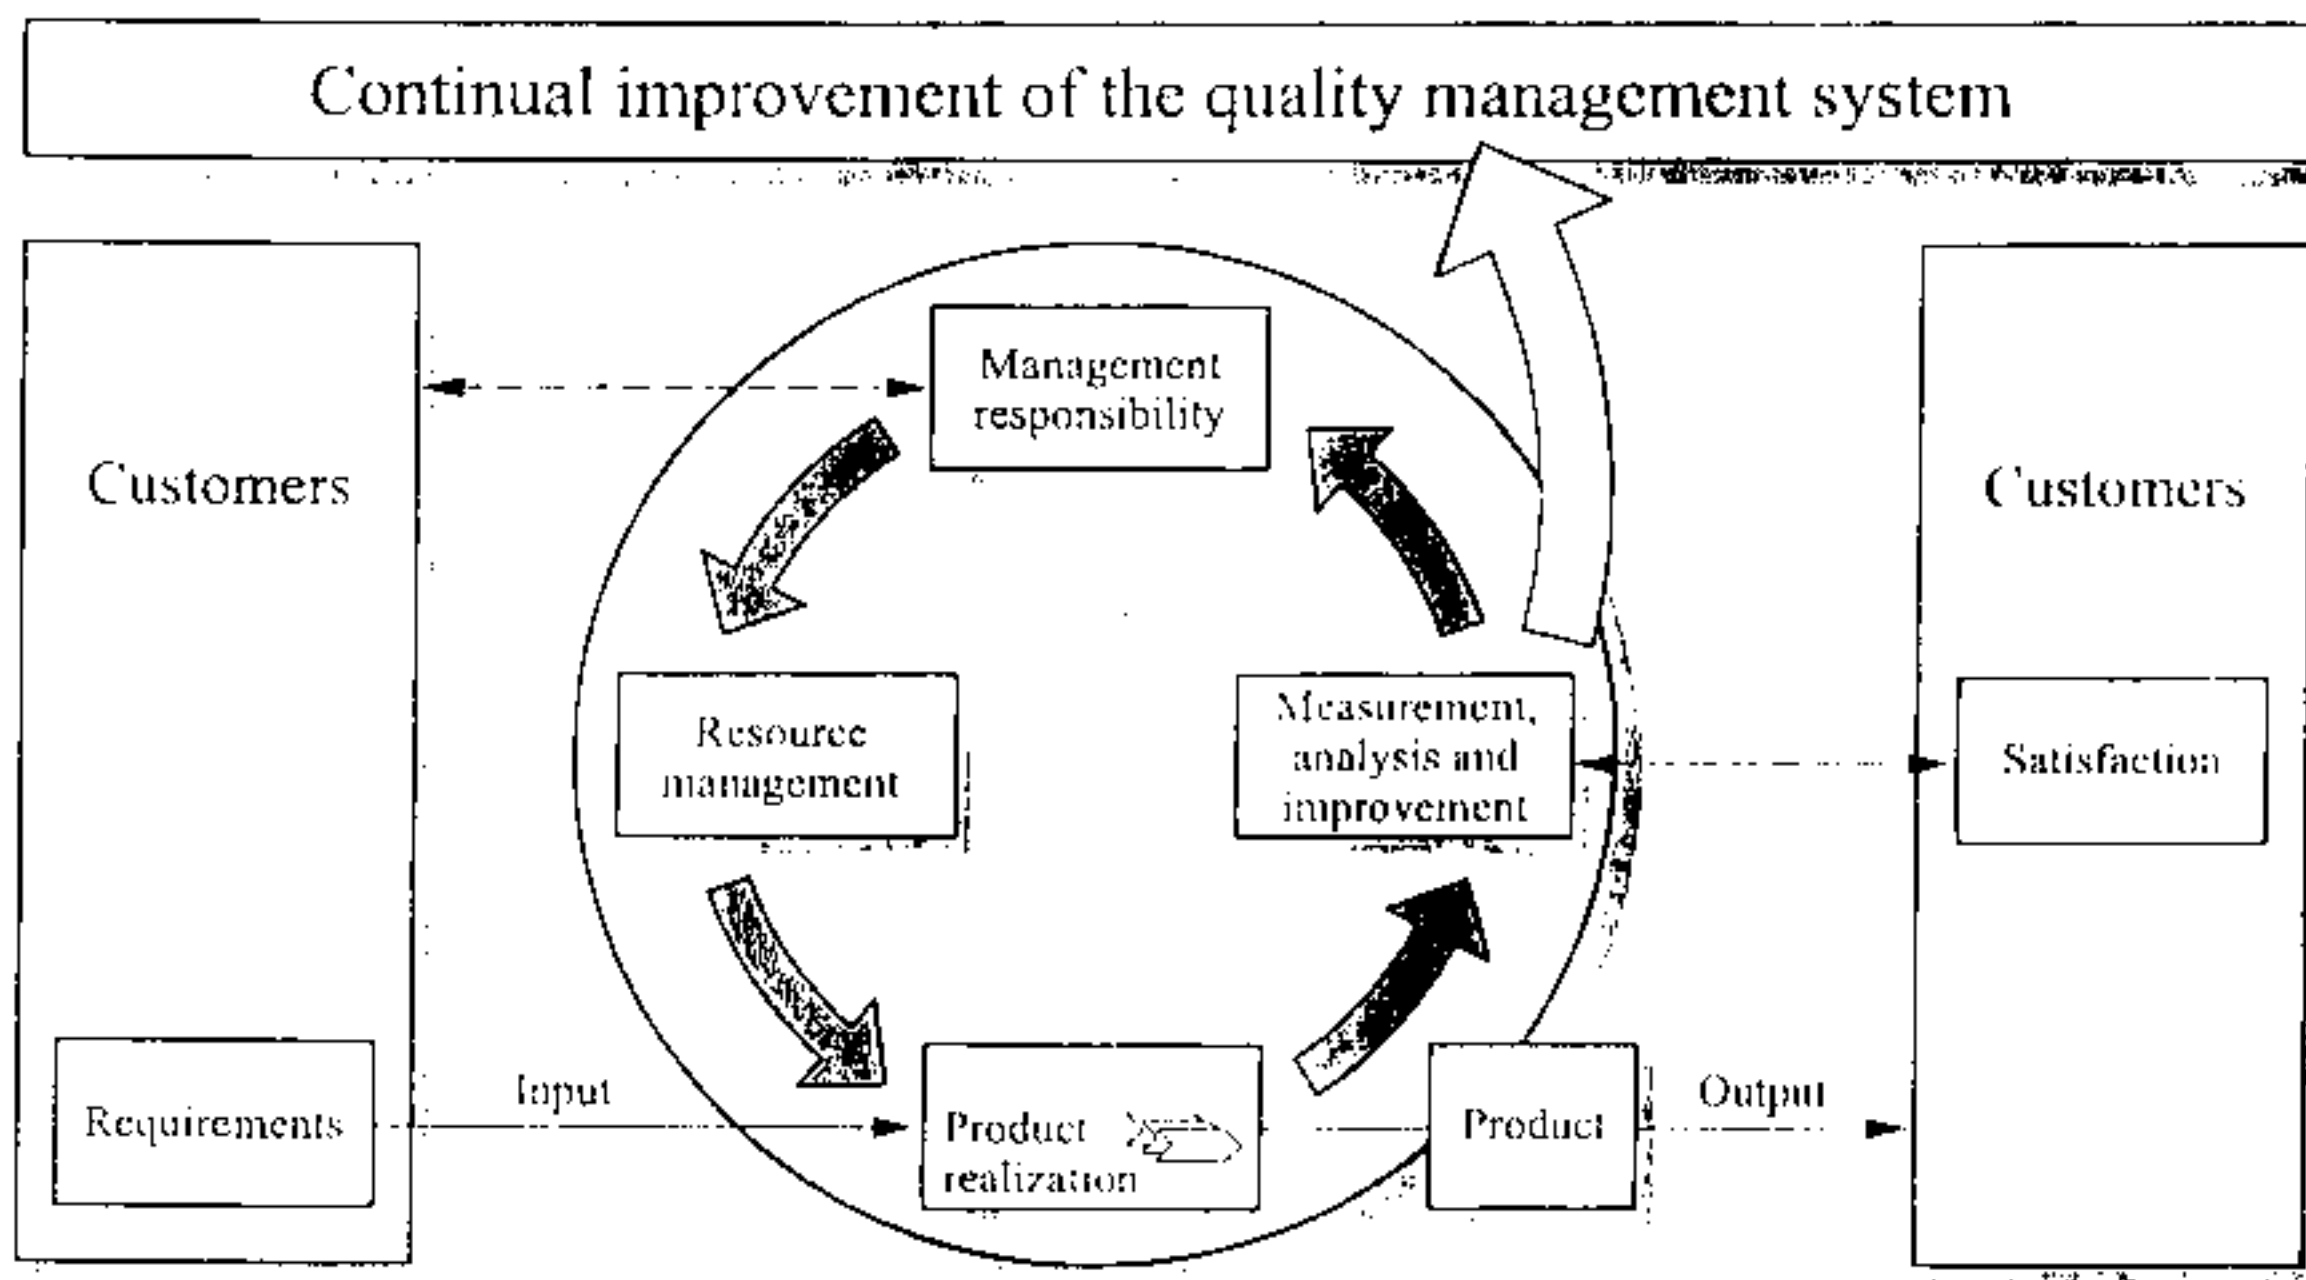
Continual improvement of the quality management system

Customers

Requirements

Management responsibility

Resource management

Measurement, analysis and improvement

Input

Product realization

Product

Output

Customers

Satisfaction